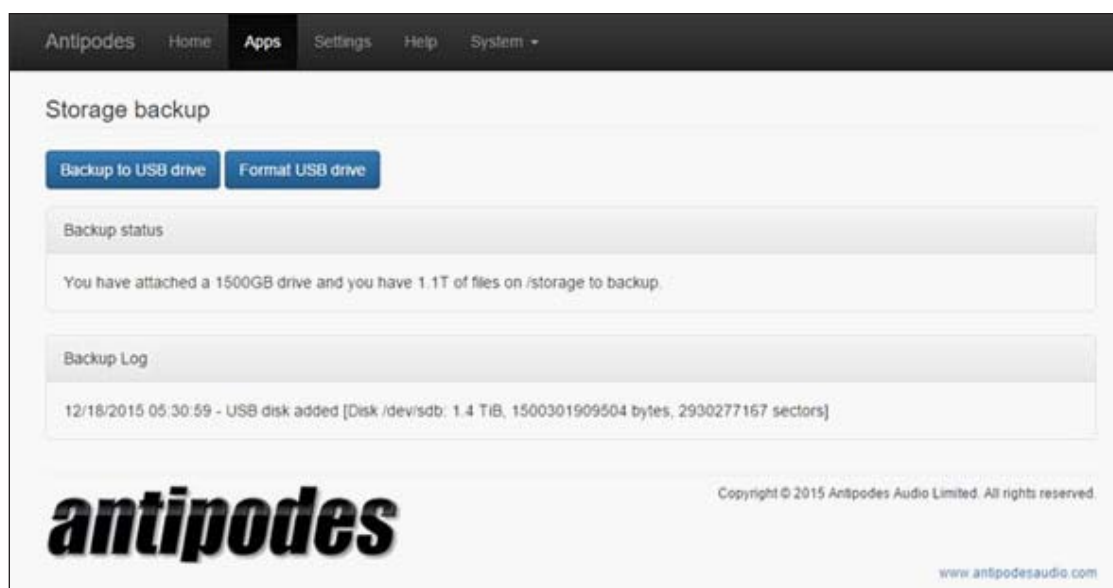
Antipodes Home Apps Settings Help System ▾

Storage backup

Backup to USB drive Format USB drive

Backup status

You have attached a 1500GB drive and you have 1.1T of files on /storage to backup.

Backup Log

12/18/2015 05:30:59 - USB disk added [Disk /dev/sdb: 1.4 TiB, 1500301909504 bytes, 2930277167 sectors]

antipodes

Copyright © 2015 Antipodes Audio Limited. All rights reserved.

www.antipodesaudio.com